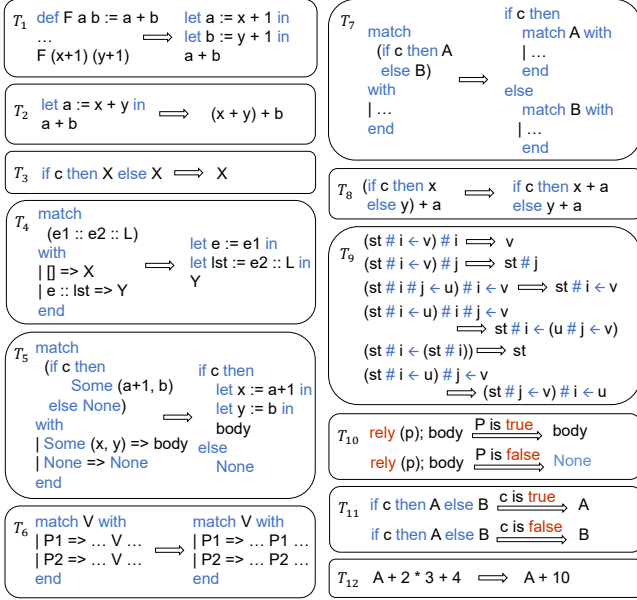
$T_1$ def F a b := a + b
…
F (x+1) (y+1)
$\Longrightarrow$
let a := x + 1 in
let b := y + 1 in
a + b

$T_2$ let a := x + y in
a + b
$\Longrightarrow$ (x + y) + b

$T_3$ if c then X else X $\Longrightarrow$ X

$T_4$ match
(e1 :: e2 :: L)
with
| [] => X
| e :: lst => Y
end
$\Longrightarrow$
let e := e1 in
let lst := e2 :: L in
Y

$T_5$ match
(if c then
Some (a+1, b)
else None)
with
| Some (x, y) => body
| None => None
end
$\Longrightarrow$
if c then
let x := a+1 in
let y := b in
body
else
None

$T_6$ match V with
| P1 => … V …
| P2 => … V …
end
$\Longrightarrow$
match V with
| P1 => … P1 …
| P2 => … P2 …
end

$T_7$ match
(if c then A
else B)
with
| …
end
$\Longrightarrow$
if c then
match A with
| …
end
else
match B with
| …
end

$T_8$ (if c then x
else y) + a
$\Longrightarrow$
if c then x + a
else y + a

$T_9$ (st # i ← v) # i $\Longrightarrow$ v
(st # i ← v) # j $\Longrightarrow$ st # j
(st # i # j ← u) # i ← v $\Longrightarrow$ st # i ← v
(st # i ← u) # i # j ← v
$\Longrightarrow$ st # i ← (u # j ← v)
(st # i ← (st # i)) $\Longrightarrow$ st
(st # i ← u) # j ← v
$\Longrightarrow$ (st # j ← v) # i ← u

$T_{10}$ rely (p); body $\xrightarrow{\text{P is true}}$ body
rely (p); body $\xrightarrow{\text{P is false}}$ None

$T_{11}$ if c then A else B $\xrightarrow{\text{c is true}}$ A
if c then A else B $\xrightarrow{\text{c is false}}$ B

$T_{12}$ A + 2 * 3 + 4 $\Longrightarrow$ A + 10